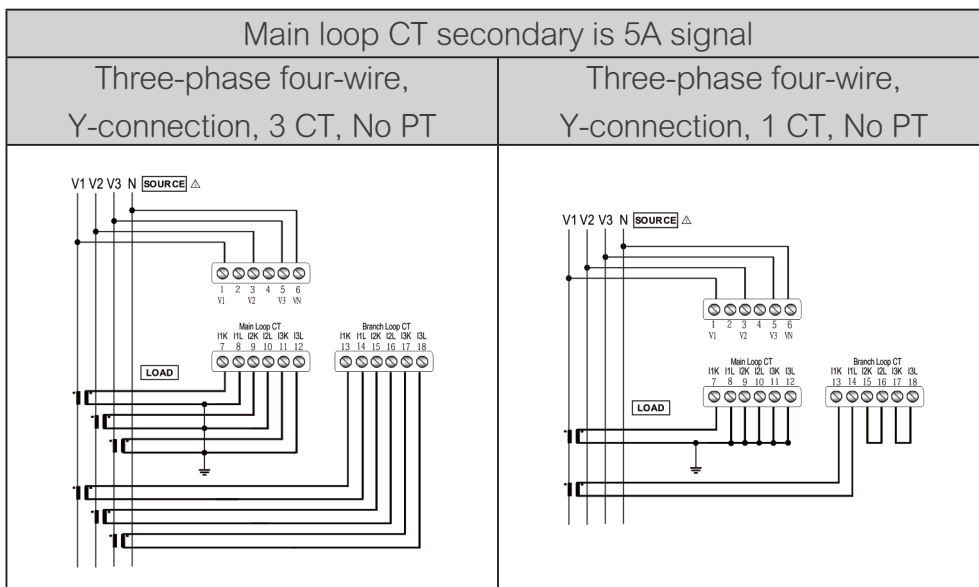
| Main loop CT secondary is 5A signal | |
|---|---|
| Three-phase four-wire, Y-connection, 3 CT, No PT | Three-phase four-wire, Y-connection, 1 CT, No PT |

V1 V2 V3 N SOURCE ⚠

1 2 3 4 5 6
V1 V2 V3 VN

Main Loop CT
I1K I1L I2K I2L I3K I3L
7 8 9 10 11 12

Branch Loop CT
I1K I1L I2K I2L I3K I3L
13 14 15 16 17 18

LOAD

V1 V2 V3 N SOURCE ⚠

1 2 3 4 5 6
V1 V2 V3 VN

Main Loop CT
I1K I1L I2K I2L I3K I3L
7 8 9 10 11 12

Branch Loop CT
I1K I1L I2K I2L I3K I3L
13 14 15 16 17 18

LOAD